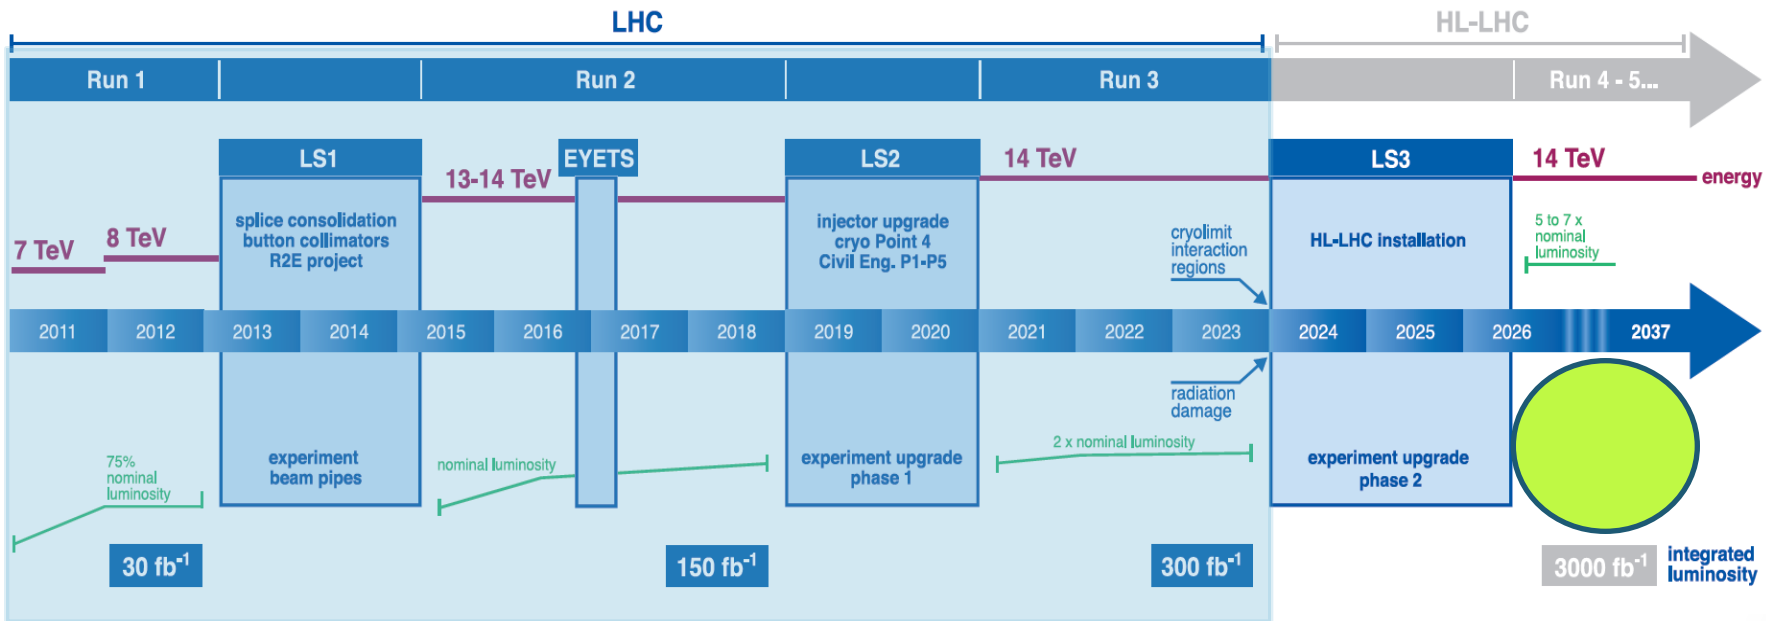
LHC

HL-LHC

Run 1

Run 2

Run 3

Run 4 - 5...

LS1

EYETS

LS2

LS3

7 TeV

8 TeV

13-14 TeV

14 TeV

14 TeV

energy

splice consolidation
button collimators
R2E project

injector upgrade
cryo Point 4
Civil Eng. P1-P5

cryolimit
interaction
regions

HL-LHC installation

5 to 7 x
nominal
luminosity

2011 2012 2013 2014 2015 2016 2017 2018 2019 2020 2021 2022 2023 2024 2025 2026 2037

radiation
damage

75%
nominal
luminosity

experiment
beam pipes

nominal luminosity

experiment upgrade
phase 1

2 x nominal luminosity

experiment upgrade
phase 2

30 fb$^{-1}$

150 fb$^{-1}$

300 fb$^{-1}$

3000 fb$^{-1}$

integrated
luminosity